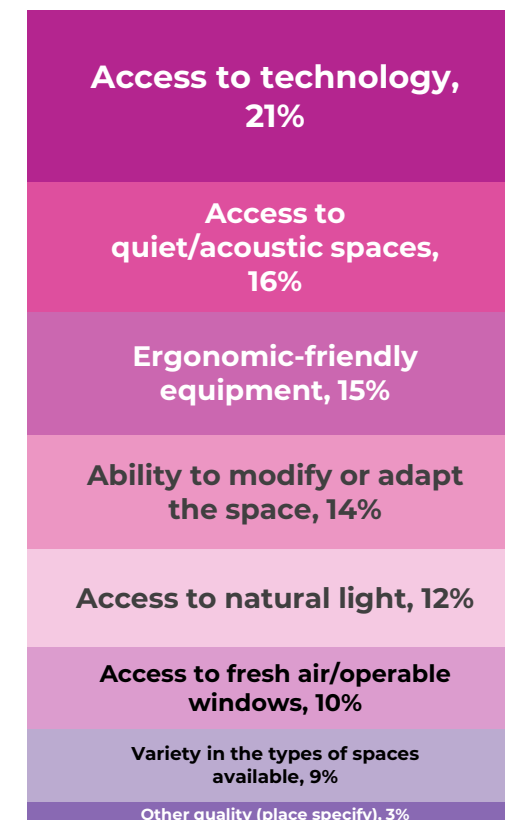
Access to technology, 21%

Access to quiet/acoustic spaces, 16%

Ergonomic-friendly equipment, 15%

Ability to modify or adapt the space, 14%

Access to natural light, 12%

Access to fresh air/operable windows, 10%

Variety in the types of spaces available, 9%

Other quality (place specify), 3%